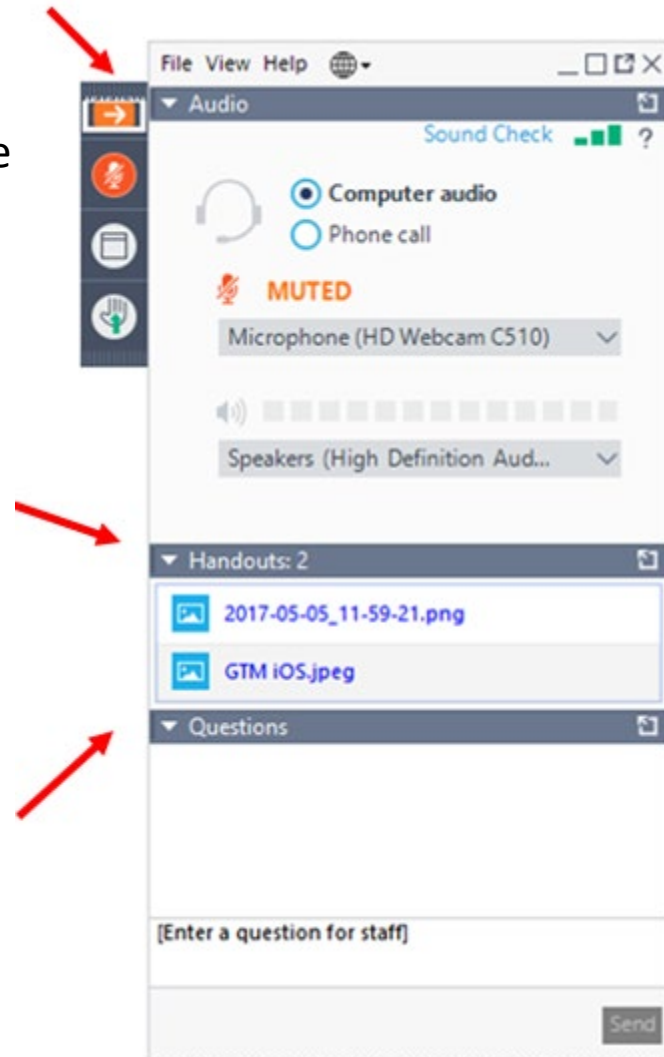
e

File View Help

Audio

Sound Check ?

Computer audio

Phone call

MUTED

Microphone (HD Webcam C510)

Speakers (High Definition Aud...

Handouts: 2

2017-05-05_11-59-21.png

GTM iOS.jpeg

Questions

[Enter a question for staff]

Send